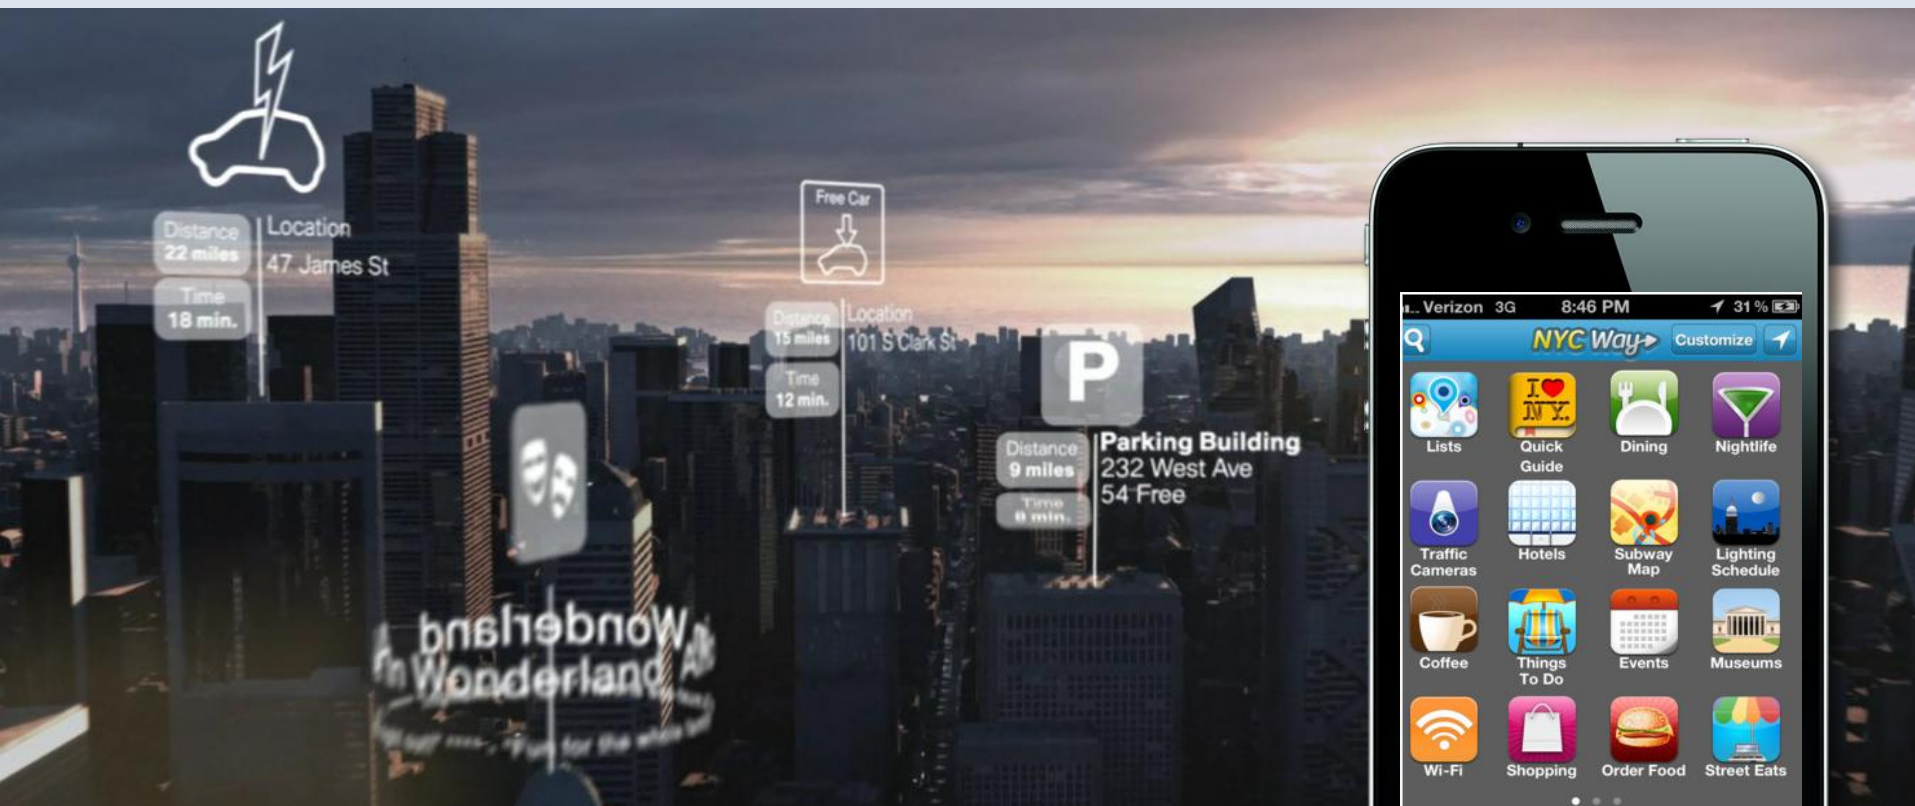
Distance 22 miles
Time 18 min.
Location 47 James St

Free Car
Distance 15 miles
Time 12 min.
Location 101 S Clark St

P
Distance 9 miles
Time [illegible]
Parking Building
232 West Ave
54 Free

Wonderland
Wonderland
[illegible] "Fun for the whole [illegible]"

Verizon 3G 8:46 PM 31 %
NYC Way Customize
Lists
Quick Guide
Dining
Nightlife
Traffic Cameras
Hotels
Subway Map
Lighting Schedule
Coffee
Things To Do
Events
Museums
Wi-Fi
Shopping
Order Food
Street Eats